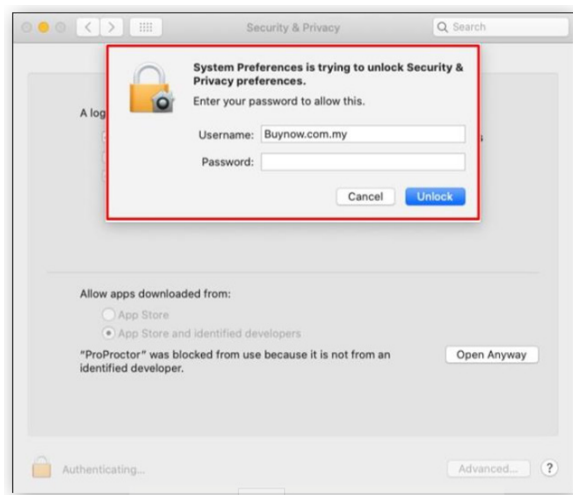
Security & Privacy

Search

System Preferences is trying to unlock Security & Privacy preferences.

Enter your password to allow this.

Username: Buynow.com.my

Password:

Cancel

Unlock

A log

Allow apps downloaded from:

App Store

App Store and identified developers

"ProProctor" was blocked from use because it is not from an identified developer.

Open Anyway

Authenticating...

Advanced...

?